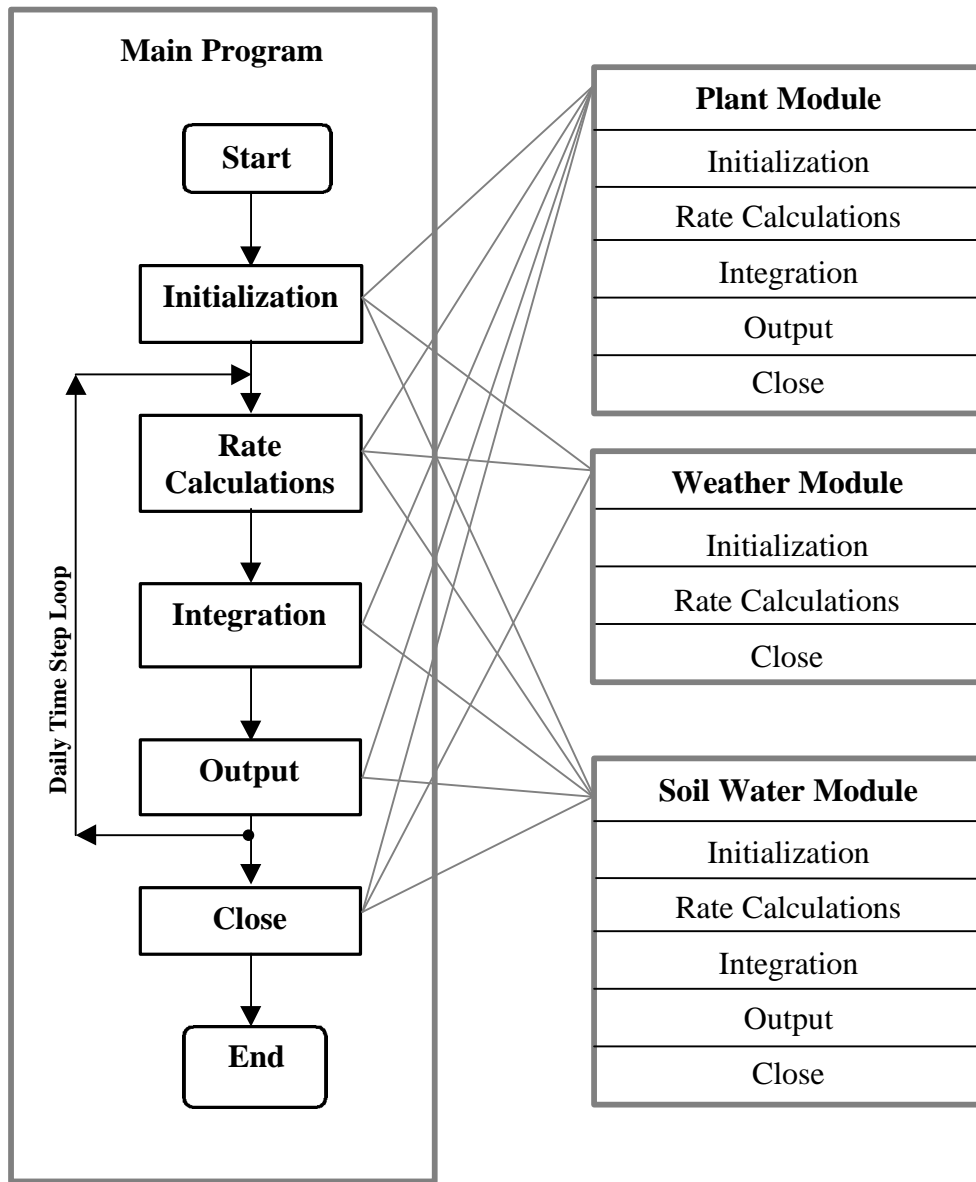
Main Program

Start

Initialization

Rate Calculations

Integration

Output

Close

End

Daily Time Step Loop

Plant Module

Initialization

Rate Calculations

Integration

Output

Close

Weather Module

Initialization

Rate Calculations

Close

Soil Water Module

Initialization

Rate Calculations

Integration

Output

Close